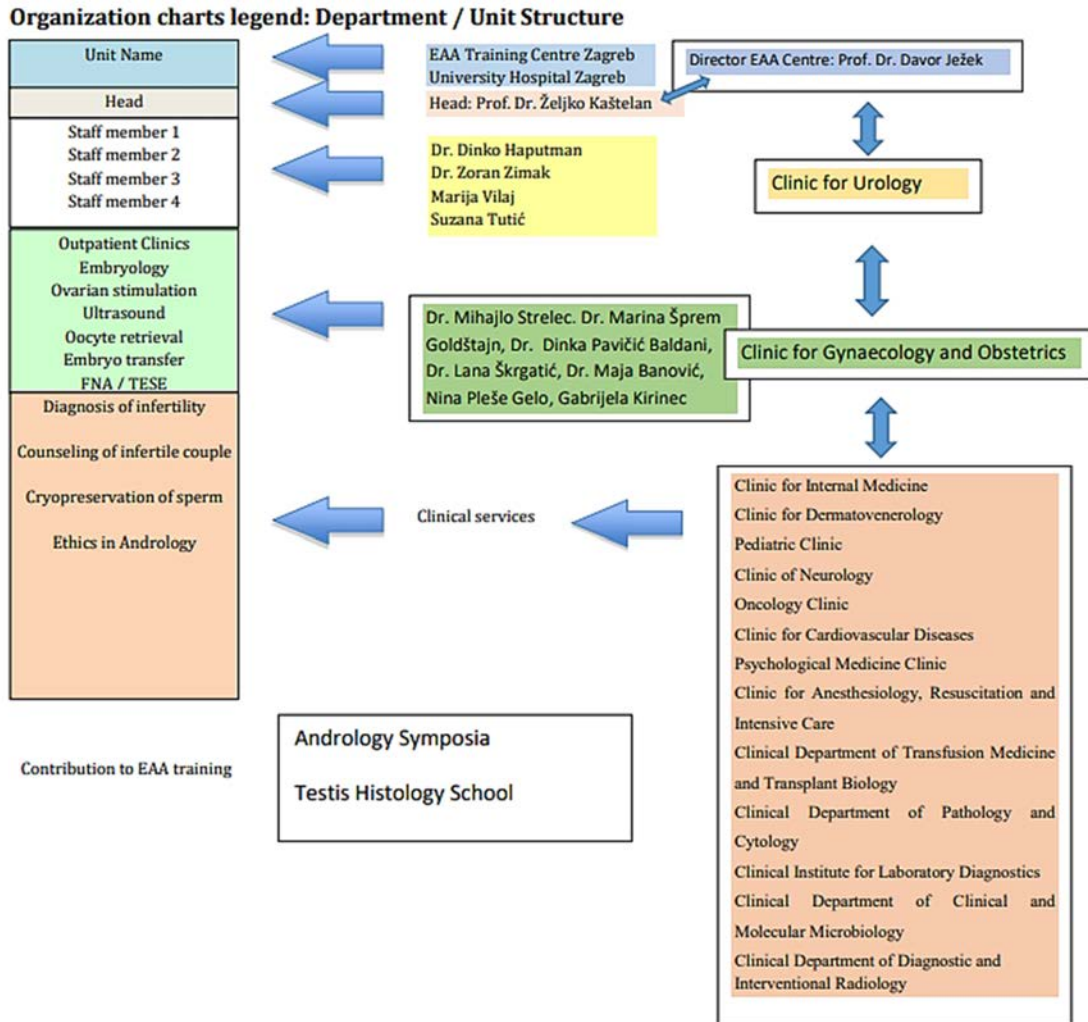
Organization charts legend: Department / Unit Structure

Unit Name

Head

Staff member 1
Staff member 2
Staff member 3
Staff member 4

Outpatient Clinics
Embryology
Ovarian stimulation
Ultrasound
Oocyte retrieval
Embryo transfer
FNA / TESE

Diagnosis of infertility

Counseling of infertile couple

Cryopreservation of sperm

Ethics in Andrology

EAA Training Centre Zagreb
University Hospital Zagreb

Head: Prof. Dr. Željko Kaštelan

Director EAA Centre: Prof. Dr. Davor Ježek

Dr. Dinko Haputman
Dr. Zoran Zimak
Marija Vilaj
Suzana Tutić

Clinic for Urology

Dr. Mihajlo Strelec. Dr. Marina Šprem Goldštajn, Dr. Dinka Pavičić Baldani, Dr. Lana Škrgatić, Dr. Maja Banović, Nina Pleše Gelo, Gabrijela Kirinec

Clinic for Gynaecology and Obstetrics

Clinical services

Clinic for Internal Medicine
Clinic for Dermatovenerology
Pediatric Clinic
Clinic of Neurology
Oncology Clinic
Clinic for Cardiovascular Diseases
Psychological Medicine Clinic
Clinic for Anesthesiology, Resuscitation and Intensive Care
Clinical Department of Transfusion Medicine and Transplant Biology
Clinical Department of Pathology and Cytology
Clinical Institute for Laboratory Diagnostics
Clinical Department of Clinical and Molecular Microbiology
Clinical Department of Diagnostic and Interventional Radiology

Contribution to EAA training

Andrology Symposia

Testis Histology School